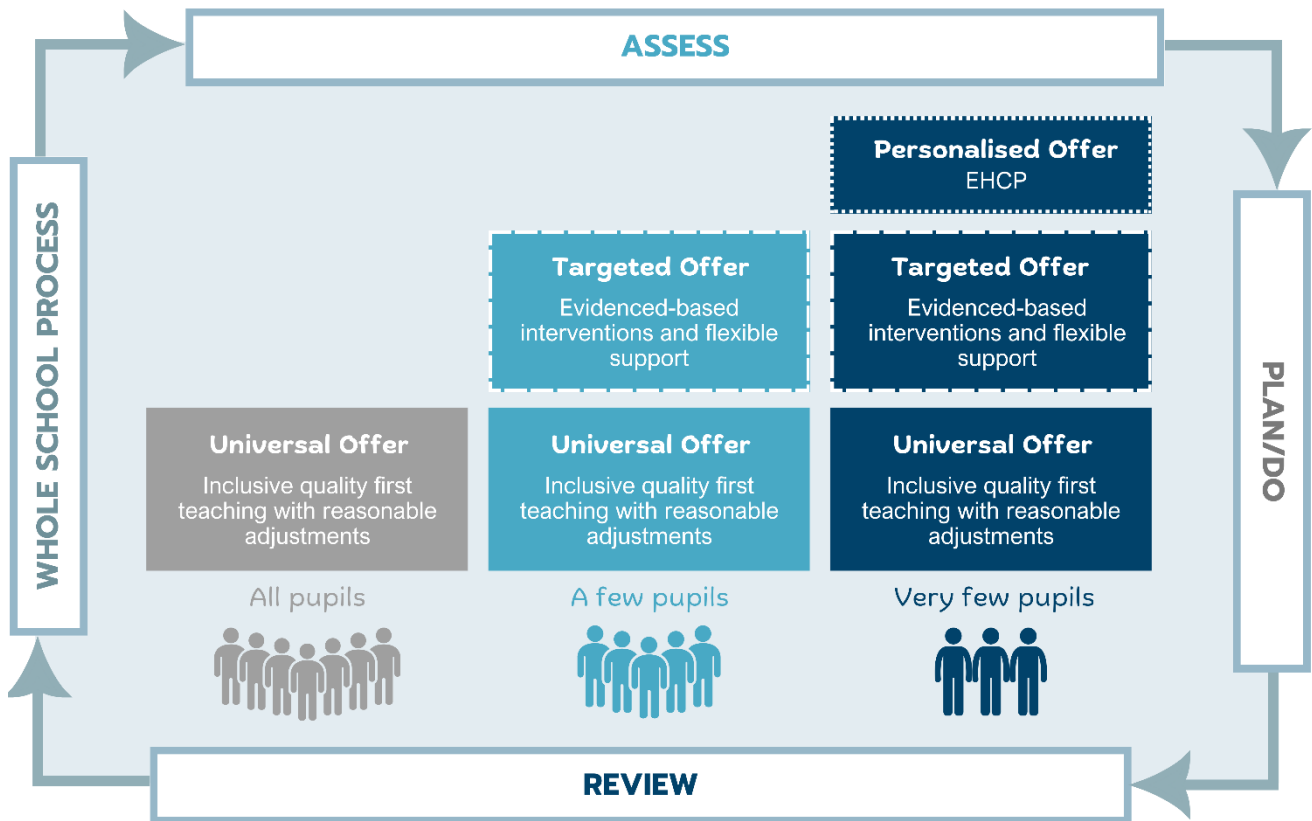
ASSESS

PLAN/DO

REVIEW

WHOLE SCHOOL PROCESS

Personalised Offer
EHCP

Targeted Offer
Evidenced-based interventions and flexible support

Targeted Offer
Evidenced-based interventions and flexible support

Universal Offer
Inclusive quality first teaching with reasonable adjustments

Universal Offer
Inclusive quality first teaching with reasonable adjustments

Universal Offer
Inclusive quality first teaching with reasonable adjustments

All pupils

A few pupils

Very few pupils